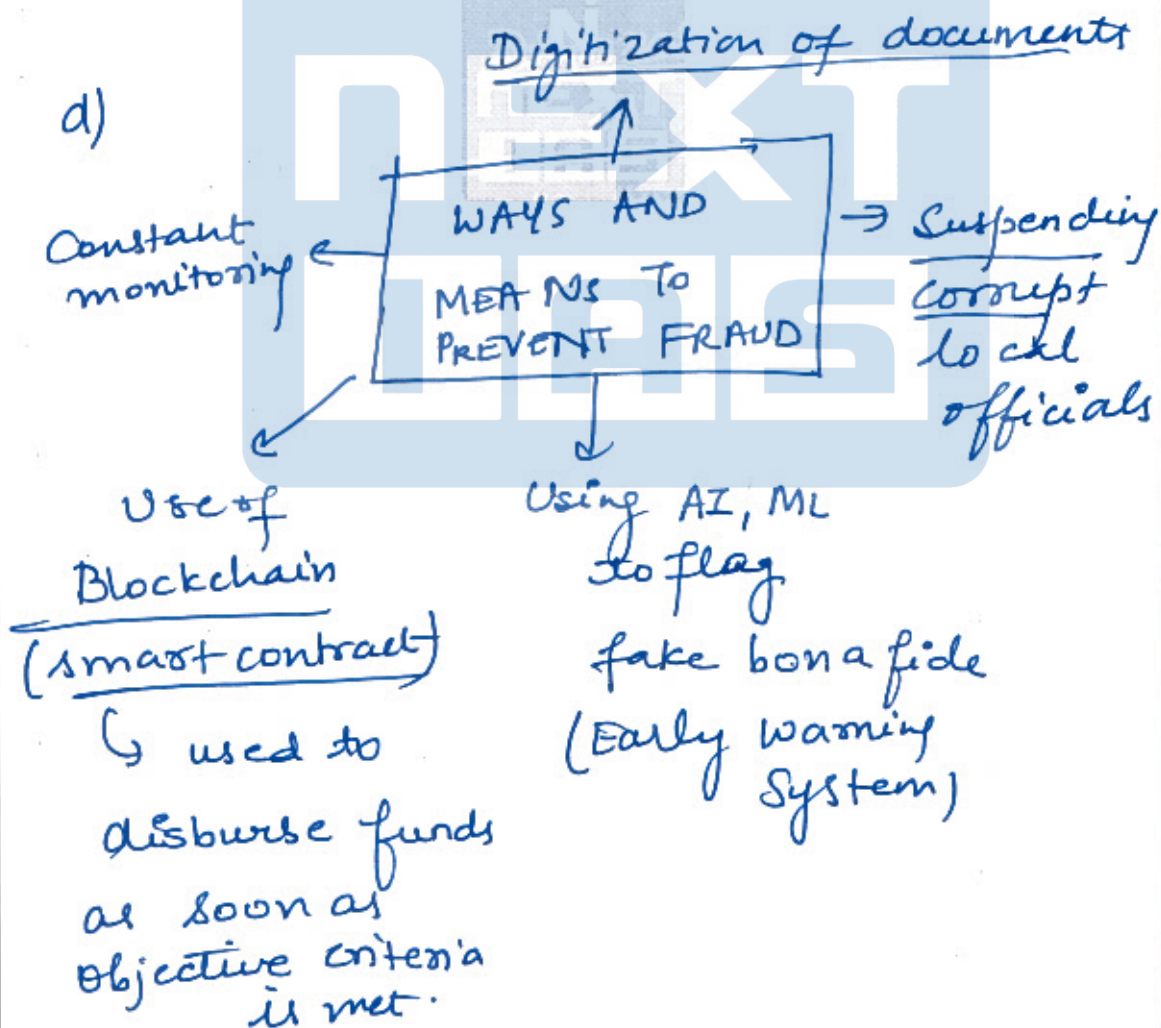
d)

Digitization of documents

WAYS AND MEANS TO PREVENT FRAUD

Constant monitoring

Suspending corrupt local officials

Use of Blockchain (smart contract)
↳ used to disburse funds as soon as objective criteria is met.

Using AI, ML to flag fake bona fide (Early warning System)

NEXT IAS